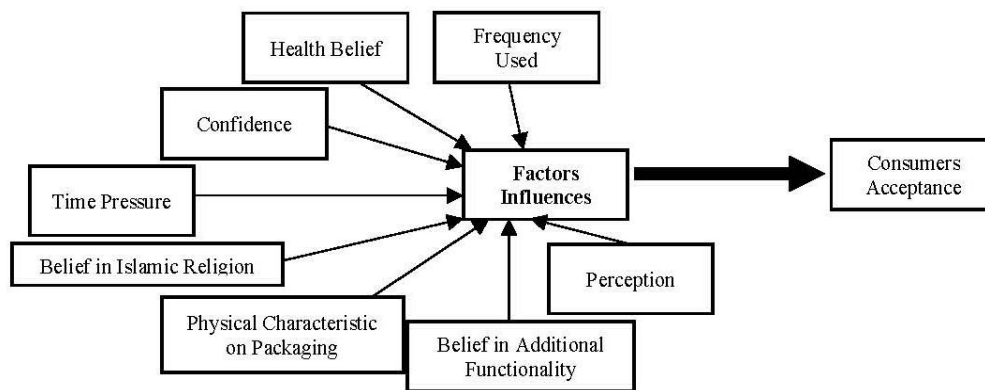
Health Belief

Frequency Used

Confidence

Time Pressure

Factors Influences

Consumers Acceptance

Belief in Islamic Religion

Perception

Physical Characteristic on Packaging

Belief in Additional Functionality